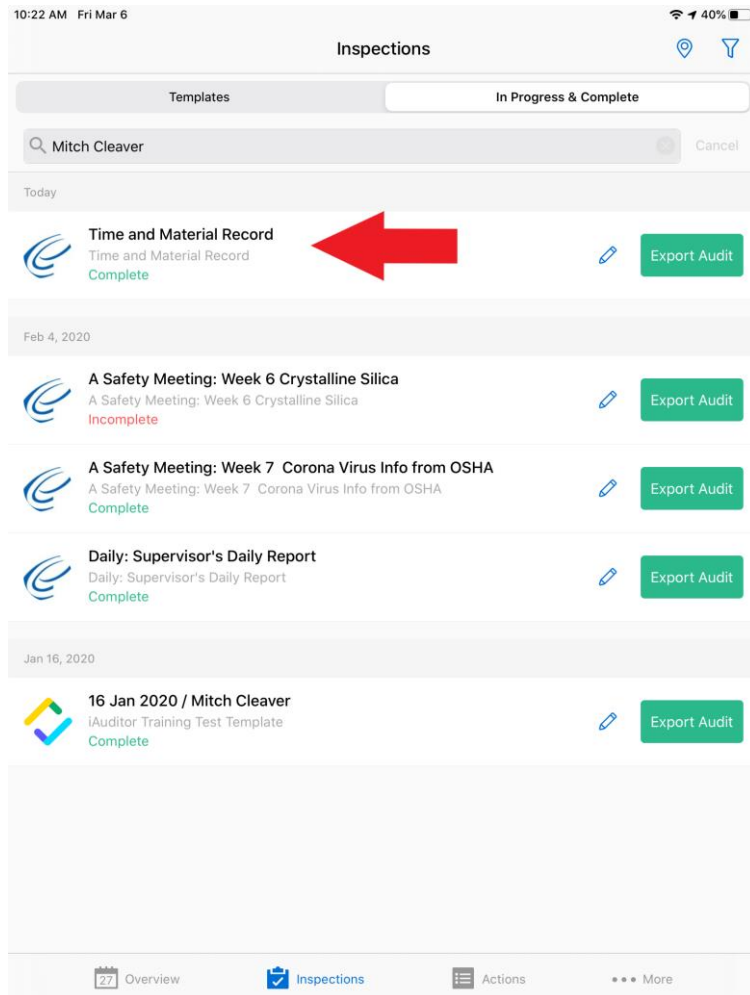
10:22 AM Fri Mar 6

40%

Inspections

Templates

In Progress & Complete

Mitch Cleaver

Cancel

Today

Time and Material Record
Time and Material Record
Complete

Export Audit

Feb 4, 2020

A Safety Meeting: Week 6 Crystalline Silica
A Safety Meeting: Week 6 Crystalline Silica
Incomplete

Export Audit

A Safety Meeting: Week 7 Corona Virus Info from OSHA
A Safety Meeting: Week 7 Corona Virus Info from OSHA
Complete

Export Audit

Daily: Supervisor's Daily Report
Daily: Supervisor's Daily Report
Complete

Export Audit

Jan 16, 2020

16 Jan 2020 / Mitch Cleaver
iAuditor Training Test Template
Complete

Export Audit

27 Overview

Inspections

Actions

More